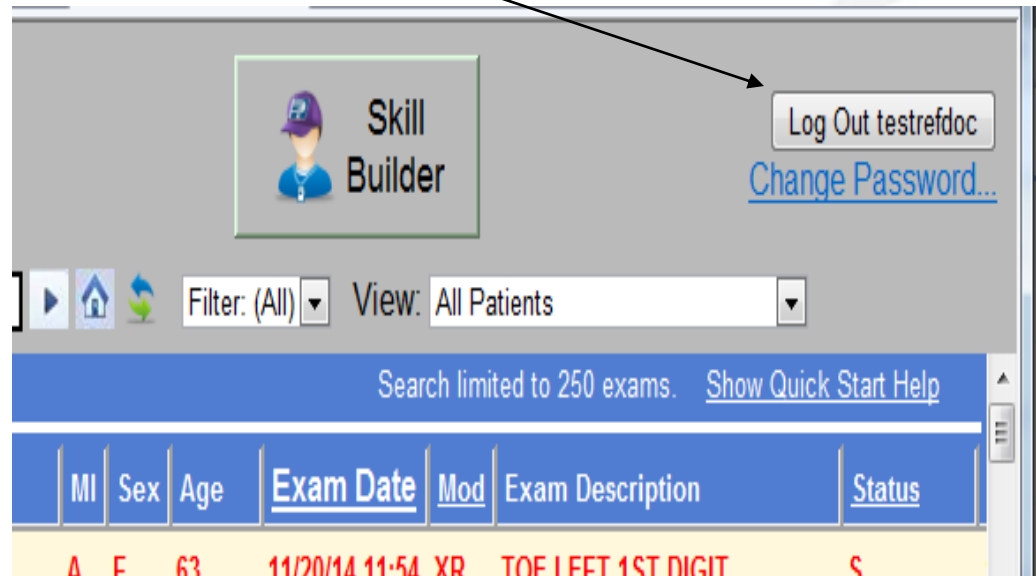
Skill Builder

Log Out testrefdoc
Change Password...

Filter: (All) View: All Patients

Search limited to 250 exams. Show Quick Start Help

| MI | Sex | Age | Exam Date | Mod | Exam Description | Status |
|---|---|---|---|---|---|---|
| A | F | 63 | 11/20/14 11:54 | XR | TOE LEFT 1ST DIGIT | S |